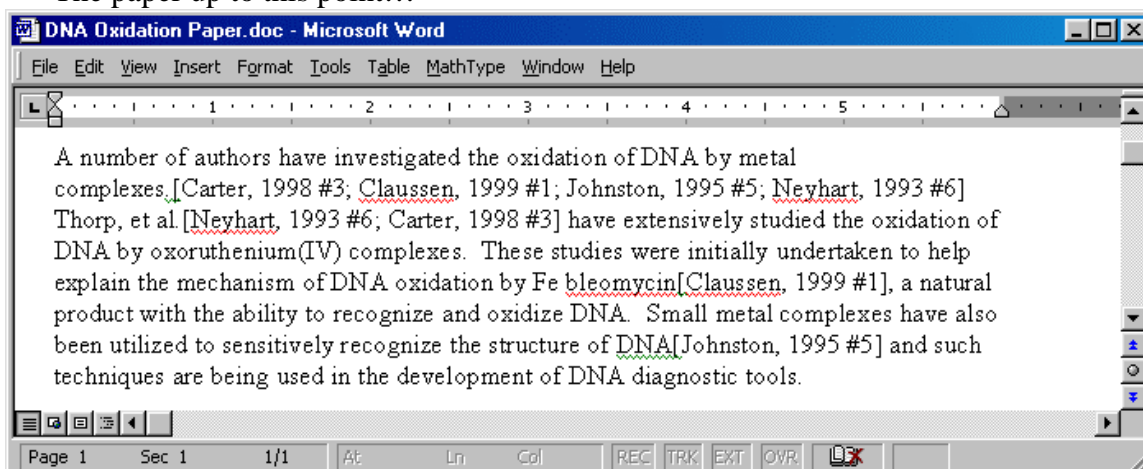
The paper up to this point…

DNA Oxidation Paper.doc - Microsoft Word

File Edit View Insert Format Tools Table MathType Window Help

1 2 3 4 5

A number of authors have investigated the oxidation of DNA by metal complexes.[Carter, 1998 #3; Claussen, 1999 #1; Johnston, 1995 #5; Neyhart, 1993 #6] Thorp, et al.[Neyhart, 1993 #6; Carter, 1998 #3] have extensively studied the oxidation of DNA by oxoruthenium(IV) complexes. These studies were initially undertaken to help explain the mechanism of DNA oxidation by Fe bleomycin[Claussen, 1999 #1], a natural product with the ability to recognize and oxidize DNA. Small metal complexes have also been utilized to sensitively recognize the structure of DNA[Johnston, 1995 #5] and such techniques are being used in the development of DNA diagnostic tools.

Page 1 Sec 1 1/1 At Ln Col REC TRK EXT OVR